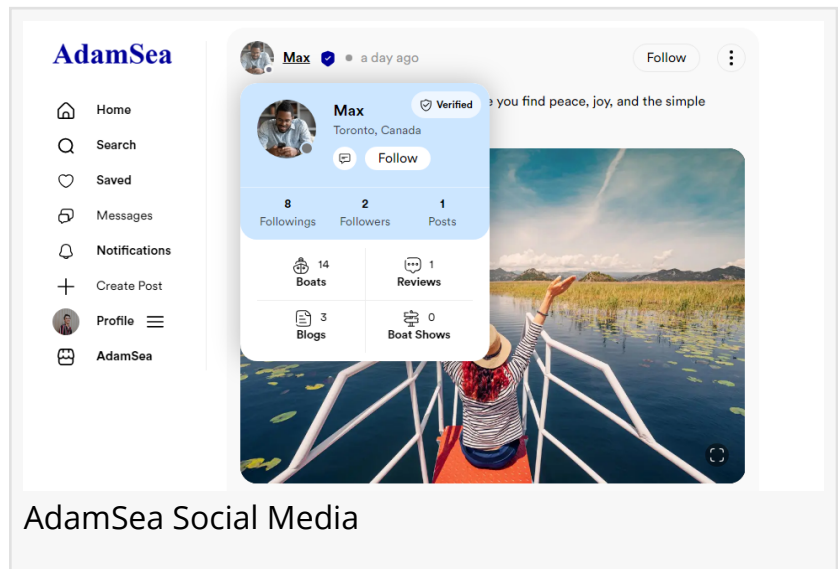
AdamSea

Home
Search
Saved
Messages
Notifications
Create Post
Profile
AdamSea

Max • a day ago
Follow

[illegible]e you find peace, joy, and the simple

Max
Verified
Toronto, Canada
Follow

| 8 | 2 | 1 |
|---|---|---|
| Followings | Followers | Posts |

14 Boats
1 Reviews
3 Blogs
0 Boat Shows

AdamSea Social Media